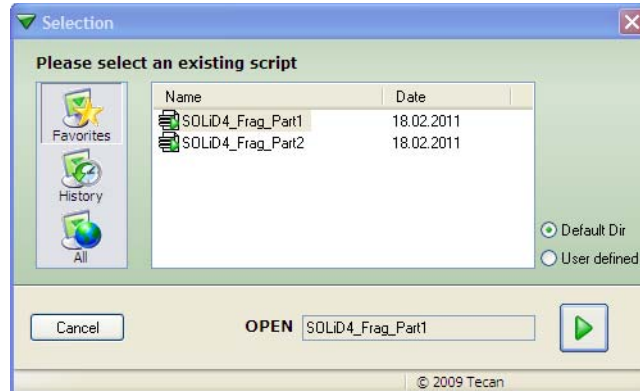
Selection

Please select an existing script

Favorites
History
All

| Name | Date |
|---|---|
| SOLiD4_Frag_Part1 | 18.02.2011 |
| SOLiD4_Frag_Part2 | 18.02.2011 |

Default Dir
User defined

Cancel
OPEN SOLiD4_Frag_Part1

© 2009 Tecan